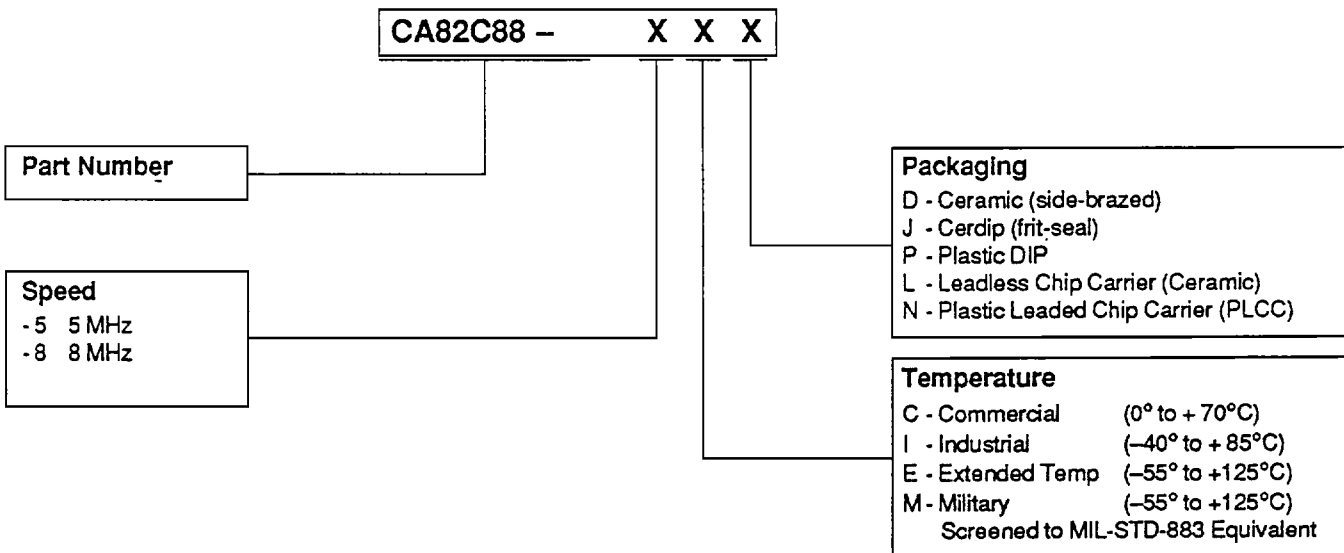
CA82C88 – X X X

Part Number

Speed
-5 5 MHz
-8 8 MHz

Packaging
D - Ceramic (side-brazed)
J - Cerdip (frit-seal)
P - Plastic DIP
L - Leadless Chip Carrier (Ceramic)
N - Plastic Leaded Chip Carrier (PLCC)

Temperature
C - Commercial (0° to + 70°C)
I - Industrial (–40° to + 85°C)
E - Extended Temp (–55° to +125°C)
M - Military (–55° to +125°C)
Screened to MIL-STD-883 Equivalent